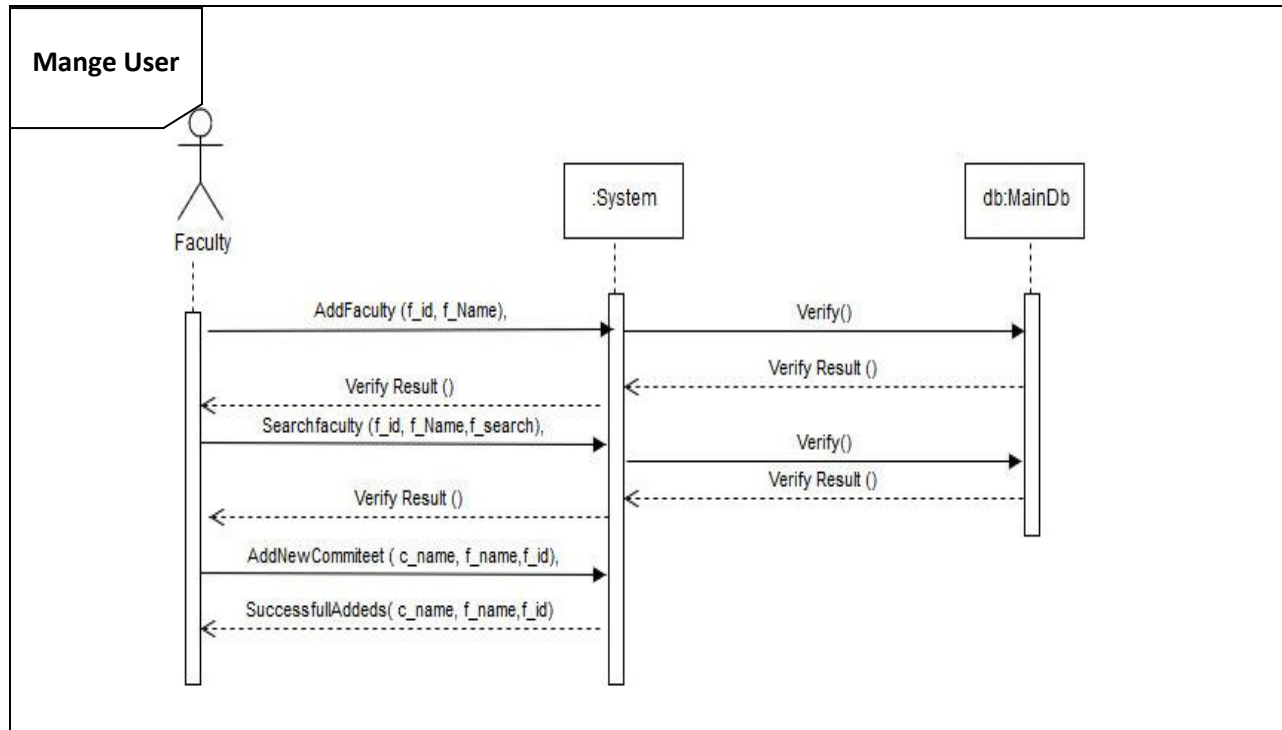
Mange User

Faculty

:System

db:MainDb

AddFaculty (f_id, f_Name),

Verify()

Verify Result ()

Verify Result ()

Searchfaculty (f_id, f_Name,f_search),

Verify()

Verify Result ()

Verify Result ()

AddNewCommiteet ( c_name, f_name,f_id),

SuccessfullAddeds( c_name, f_name,f_id)